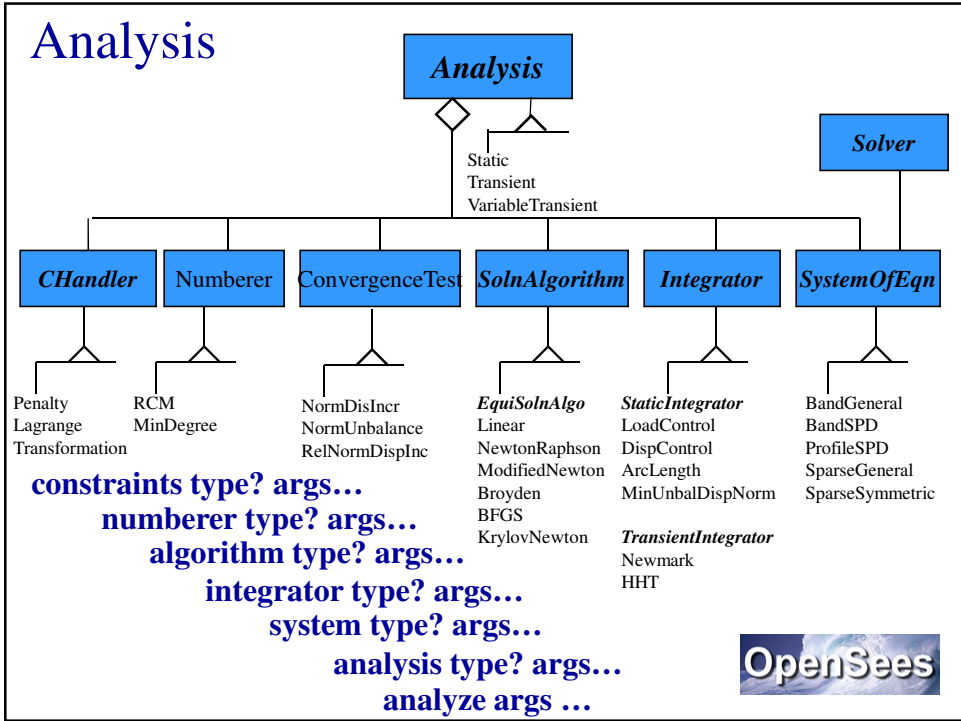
Analysis

Analysis

Static
Transient
VariableTransient

Solver

CHandler

Numberer

ConvergenceTest

SolnAlgorithm

Integrator

SystemOfEqn

Penalty
Lagrange
Transformation

RCM
MinDegree

NormDisIncr
NormUnbalance
RelNormDispInc

EquiSolnAlgo
Linear
NewtonRaphson
ModifiedNewton
Broyden
BFGS
KrylovNewton

StaticIntegrator
LoadControl
DispControl
ArcLength
MinUnbalDispNorm

TransientIntegrator
Newmark
HHT

BandGeneral
BandSPD
ProfileSPD
SparseGeneral
SparseSymmetric

constraints type? args…
numberer type? args…
algorithm type? args…
integrator type? args…
system type? args…
analysis type? args…
analyze args …

OpenSees